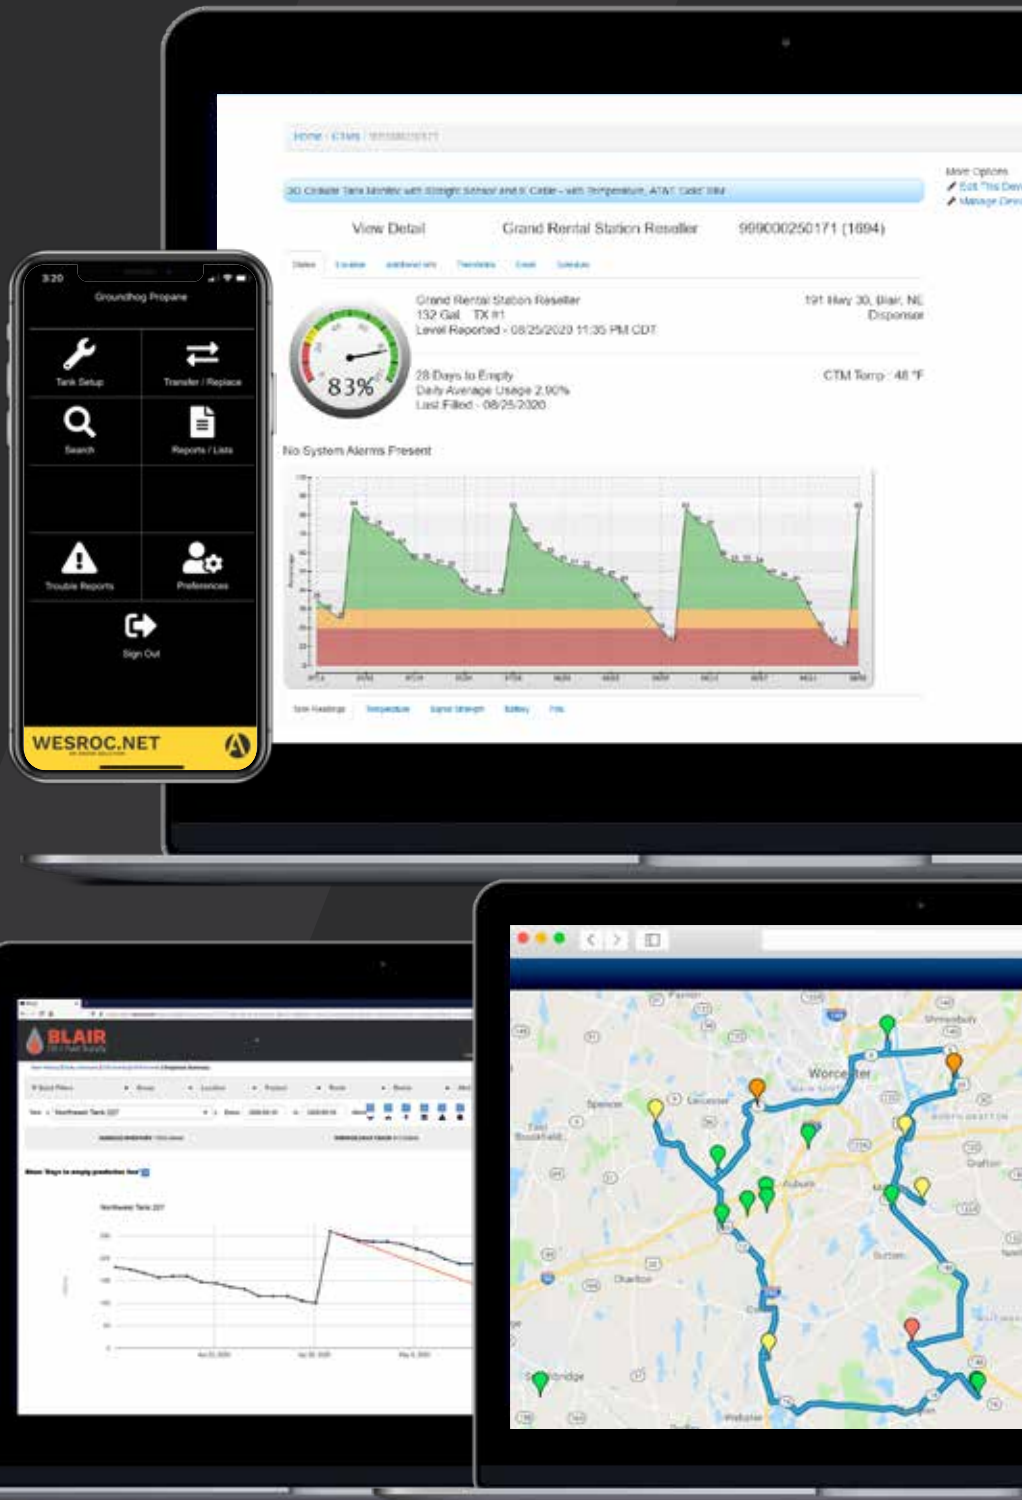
Home / CTMs / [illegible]

3G Cellular Tank Monitor with Straight Sensor and 6' Cable - with Temperature, AT&T Cat-M SIM

More Options
Edit This Device
Manage Device

View Detail Grand Rental Station Reseller 999000250171 (1694)

Status Location Additional Info Thresholds Email Schedules

83%

Grand Rental Station Reseller
132 Gal TX #1
Level Reported - 08/25/2020 11:35 PM CDT

191 Hwy 30, Blair, NE
Dispenser

28 Days to Empty
Daily Average Usage 2.90%
Last Filled - 08/25/2020

CTM Temp : 48 °F

No System Alarms Present

Tank Readings Temperature Signal Strength Battery Fills

3:20
Groundhog Propane
Tank Setup
Transfer / Replace
Search
Reports / Lists
Trouble Reports
Preferences
Sign Out
WESROC.NET

BLAIR
Northwest Tank 227

Spencer
Leicester
Worcester
Shrewsbury
Auburn
Grafton
Sutton
Charlton
Sturbridge
Webster